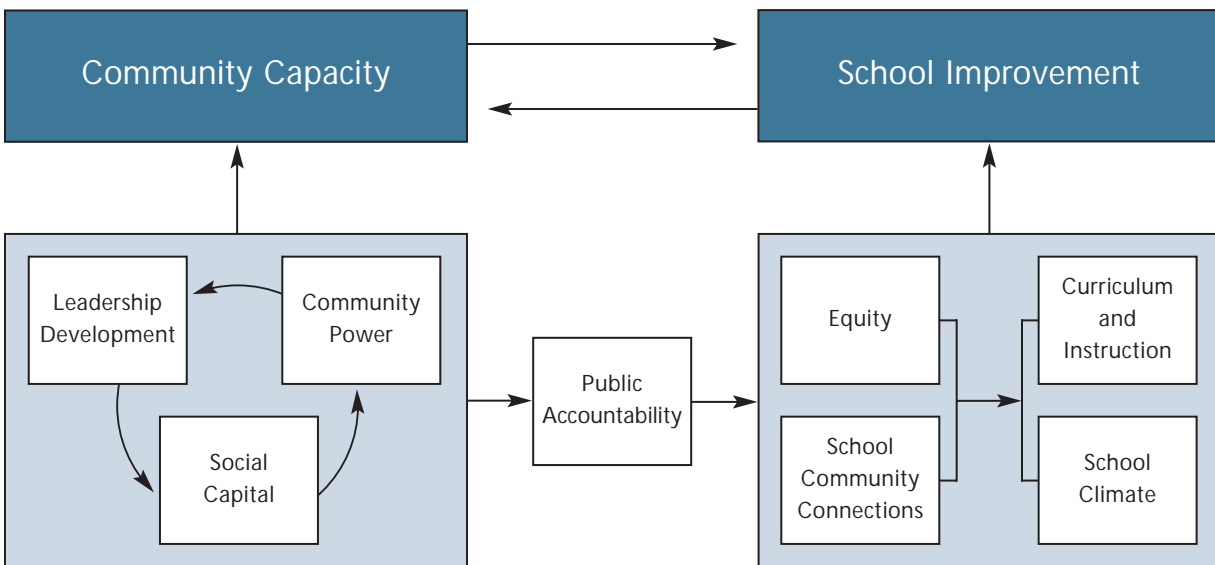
Community Capacity

School Improvement

Leadership Development

Community Power

Social Capital

Public Accountability

Equity

School Community Connections

Curriculum and Instruction

School Climate